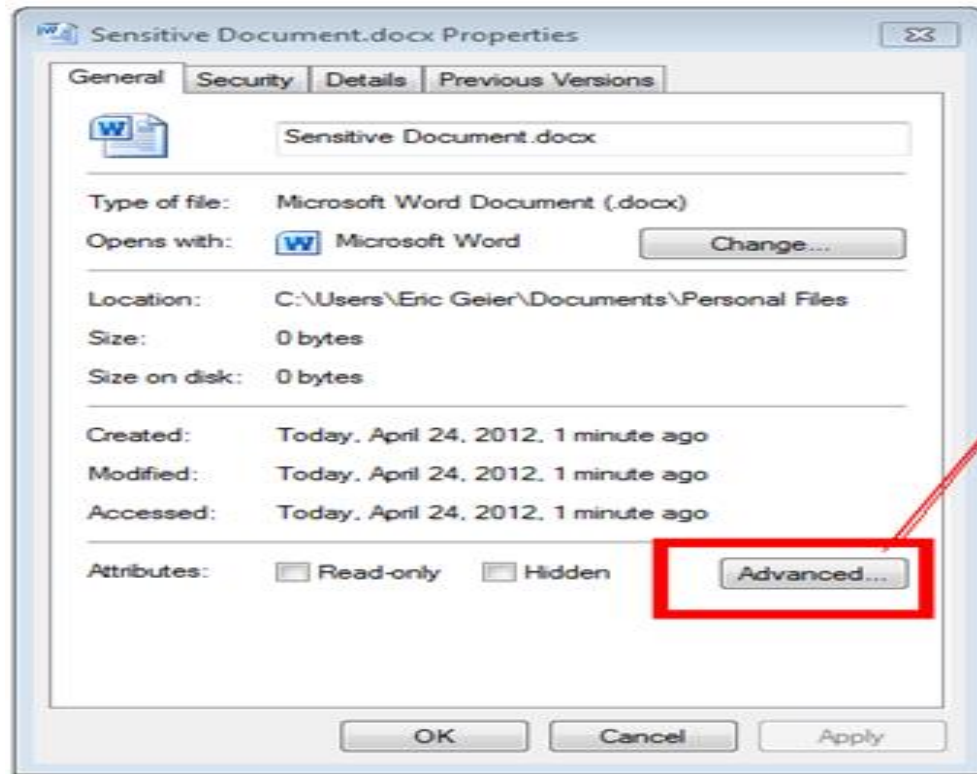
Sensitive Document.docx Properties

General | Security | Details | Previous Versions

Sensitive Document.docx

Type of file: Microsoft Word Document (.docx)

Opens with: Microsoft Word Change...

Location: C:\Users\Eric Geier\Documents\Personal Files

Size: 0 bytes

Size on disk: 0 bytes

Created: Today, April 24, 2012, 1 minute ago

Modified: Today, April 24, 2012, 1 minute ago

Accessed: Today, April 24, 2012, 1 minute ago

Attributes: Read-only Hidden Advanced...

OK Cancel Apply